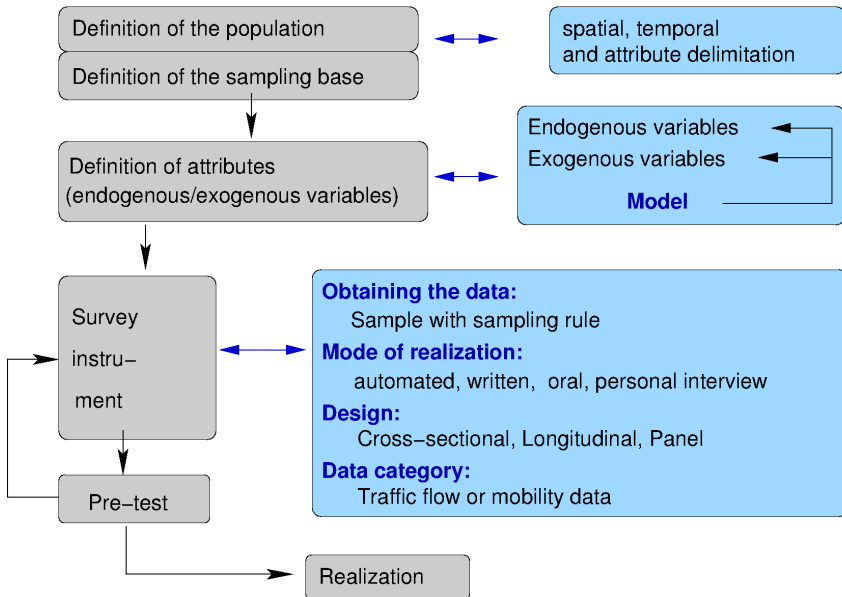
Definition of the population

Definition of the sampling base

spatial, temporal and attribute delimitation

Definition of attributes (endogenous/exogenous variables)

Endogenous variables

Exogenous variables

Model

Survey instrument

Obtaining the data:

Sample with sampling rule

Mode of realization:

automated, written, oral, personal interview

Design:

Cross−sectional, Longitudinal, Panel

Data category:

Traffic flow or mobility data

Pre−test

Realization